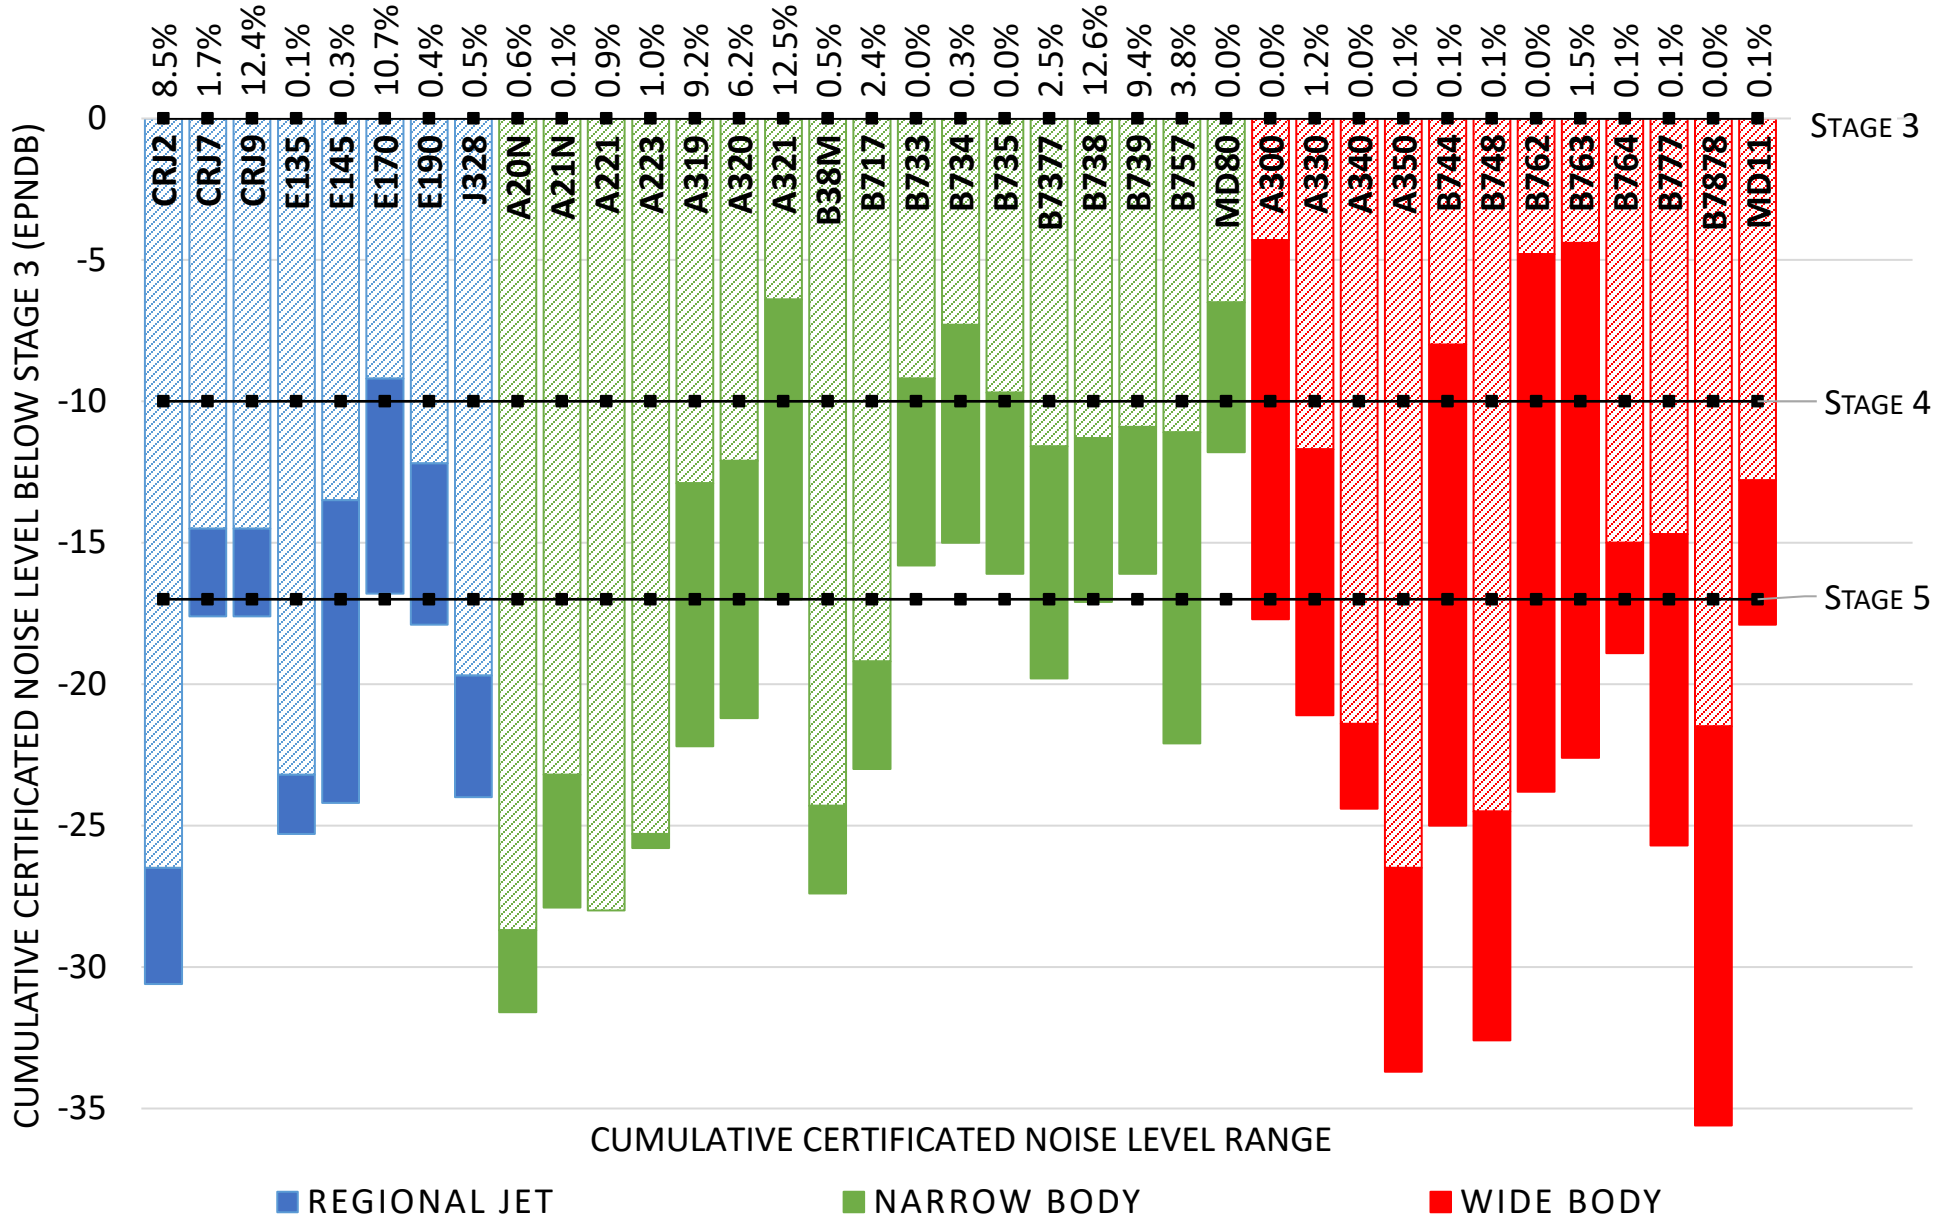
8.5% 1.7% 12.4% 0.1% 0.3% 10.7% 0.4% 0.5% 0.6% 0.1% 0.9% 1.0% 9.2% 6.2% 12.5% 0.5% 2.4% 0.0% 0.3% 0.0% 2.5% 12.6% 9.4% 3.8% 0.0% 0.0% 1.2% 0.0% 0.1% 0.1% 0.1% 0.0% 1.5% 0.1% 0.1% 0.0% 0.1%

CRJ2 CRJ7 CRJ9 E135 E145 E170 E190 J328 A20N A21N A221 A223 A319 A320 A321 B38M B717 B733 B734 B735 B7377 B738 B739 B757 MD80 A300 A330 A340 A350 B744 B748 B762 B763 B764 B777 B7878 MD11

STAGE 3
STAGE 4
STAGE 5

CUMULATIVE CERTIFICATED NOISE LEVEL BELOW STAGE 3 (EPNDB)

0
-5
-10
-15
-20
-25
-30
-35

CUMULATIVE CERTIFICATED NOISE LEVEL RANGE

REGIONAL JET
NARROW BODY
WIDE BODY